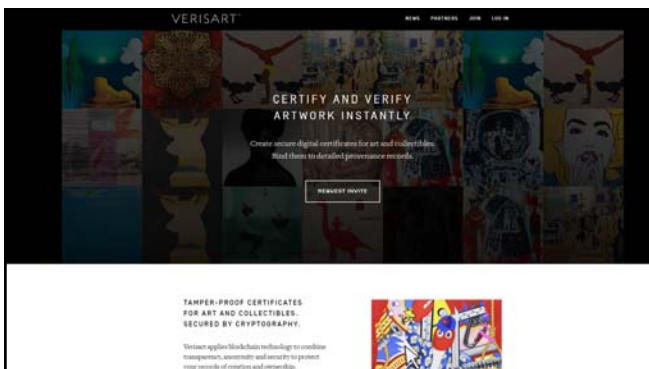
VERISART

NEWS PARTNERS JOIN LOG IN

CERTIFY AND VERIFY ARTWORK INSTANTLY

Create secure digital certificates for art and collectibles. Bind them to detailed provenance records.

REQUEST INVITE

TAMPER-PROOF CERTIFICATES FOR ART AND COLLECTIBLES. SECURED BY CRYPTOGRAPHY.

Verisart applies blockchain technology to combine transparency, anonymity and security to protect your records of creation and ownership.